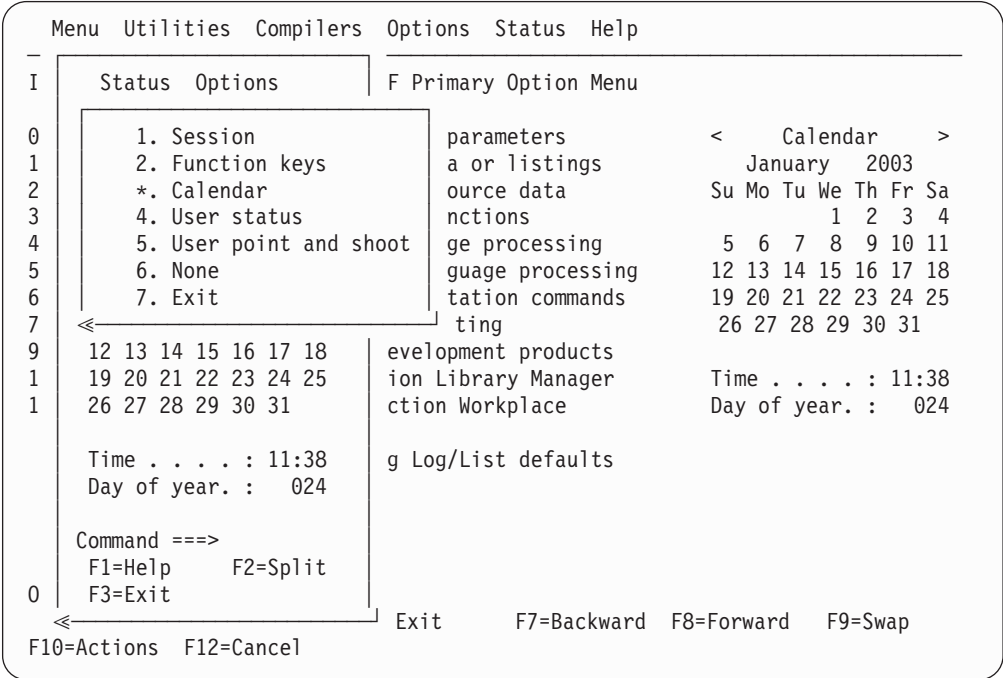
Menu Utilities Compilers Options Status Help

I Status Options F Primary Option Menu

0 1. Session parameters < Calendar >
1 2. Function keys a or listings January 2003
2 *. Calendar ource data Su Mo Tu We Th Fr Sa
3 4. User status nctions 1 2 3 4
4 5. User point and shoot ge processing 5 6 7 8 9 10 11
5 6. None guage processing 12 13 14 15 16 17 18
6 7. Exit tation commands 19 20 21 22 23 24 25
7 ting 26 27 28 29 30 31
9 12 13 14 15 16 17 18 evelopment products
1 19 20 21 22 23 24 25 ion Library Manager Time . . . . : 11:38
1 26 27 28 29 30 31 ction Workplace Day of year. : 024

Time . . . . : 11:38 g Log/List defaults
Day of year. : 024

Command ===>
F1=Help F2=Split
0 F3=Exit
Exit F7=Backward F8=Forward F9=Swap
F10=Actions F12=Cancel